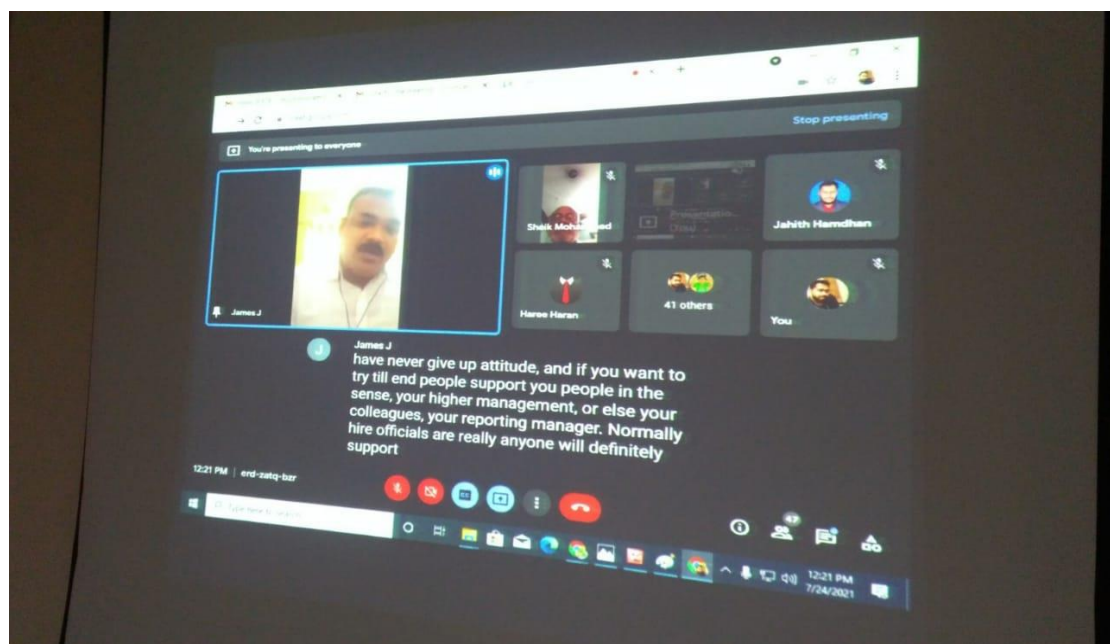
Stop presenting

You're presenting to everyone

James J

Sheik Mohammed

Presentation

Jahith Hamdhan

Haree Haran

41 others

You

James J
have never give up attitude, and if you want to try till end people support you people in the sense, your higher management, or else your colleagues, your reporting manager. Normally hire officials are really anyone will definitely support

12:21 PM | erd-zatq-bzr

47

12:21 PM
7/24/2021